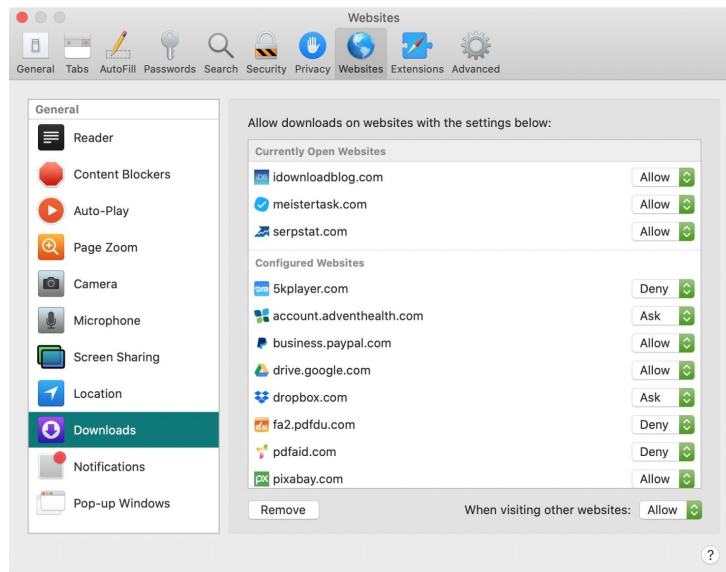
Websites

General Tabs AutoFill Passwords Search Security Privacy Websites Extensions Advanced

General
Reader
Content Blockers
Auto-Play
Page Zoom
Camera
Microphone
Screen Sharing
Location
Downloads
Notifications
Pop-up Windows

Allow downloads on websites with the settings below:

Currently Open Websites
| | |
|---|---|
| idownloadblog.com | Allow |
| meistertask.com | Allow |
| serpstat.com | Allow |

Configured Websites
| | |
|---|---|
| 5kplayer.com | Deny |
| account.adventhealth.com | Ask |
| business.paypal.com | Allow |
| drive.google.com | Allow |
| dropbox.com | Ask |
| fa2.pdfdu.com | Deny |
| pdfaid.com | Deny |
| pixabay.com | Allow |

Remove

When visiting other websites: Allow

?